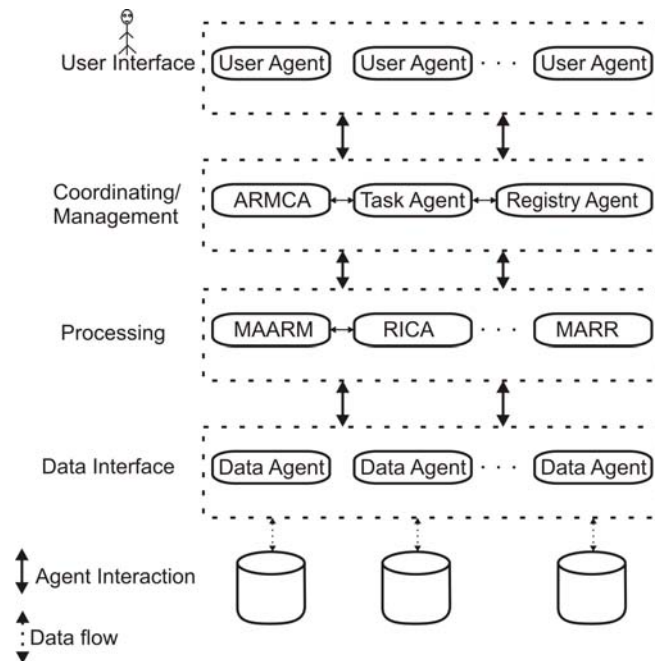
User Interface

User Agent

User Agent

User Agent

Coordinating/ Management

ARMCA

Task Agent

Registry Agent

Processing

MAARM

RICA

MARR

Data Interface

Data Agent

Data Agent

Data Agent

Agent Interaction

Data flow